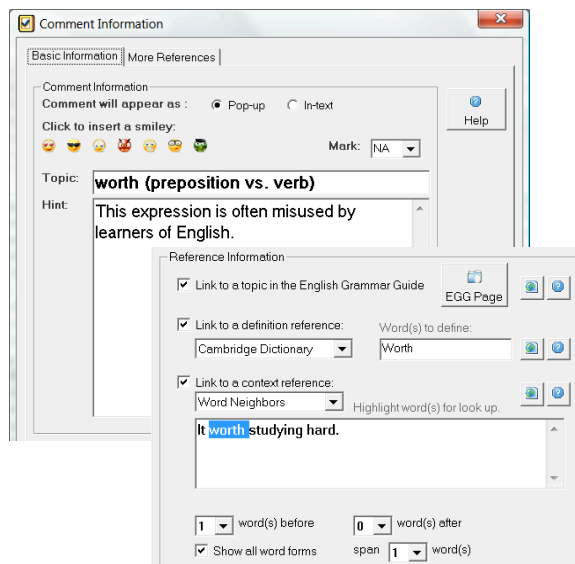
Comment Information

Basic Information | More References

Comment Information

Comment will appear as : Pop-up In-text

Click to insert a smiley:

Mark: NA

Help

Topic: worth (preposition vs. verb)

Hint: This expression is often misused by learners of English.

Reference Information

Link to a topic in the English Grammar Guide

EGG Page

Link to a definition reference:

Word(s) to define:

Cambridge Dictionary

Worth

Link to a context reference:

Word Neighbors

Highlight word(s) for look up.

It worth studying hard.

1 word(s) before

0 word(s) after

Show all word forms

span 1 word(s)